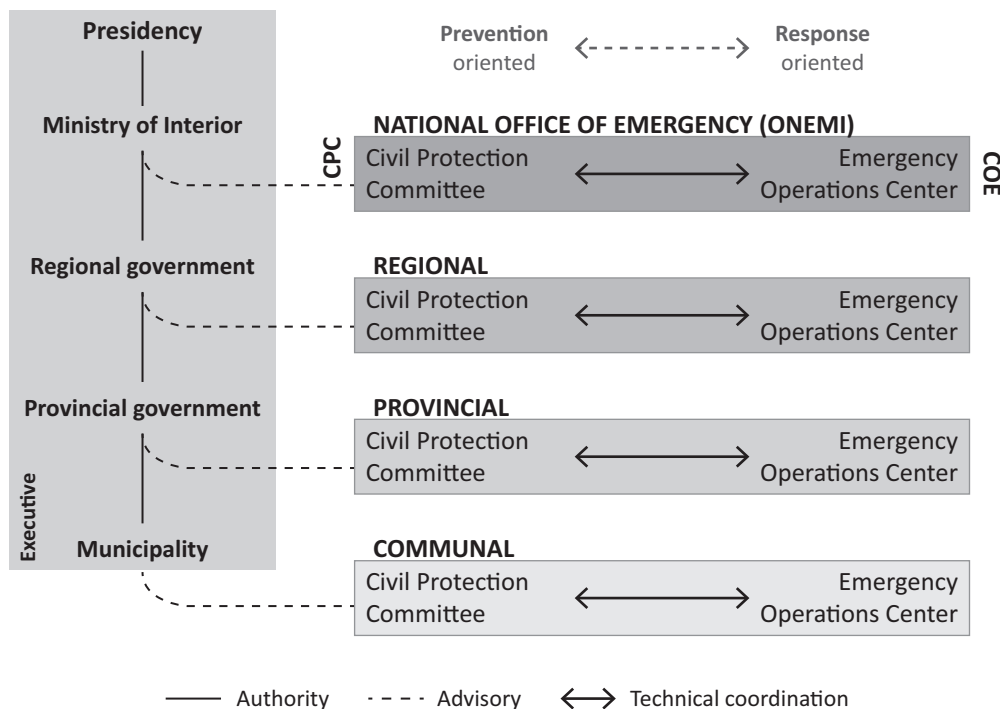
Presidency

Ministry of Interior

Regional government

Provincial government

Municipality

Executive

Prevention oriented

Response oriented

NATIONAL OFFICE OF EMERGENCY (ONEMI)

CPC

Civil Protection Committee

Emergency Operations Center

COE

REGIONAL

Civil Protection Committee

Emergency Operations Center

PROVINCIAL

Civil Protection Committee

Emergency Operations Center

COMMUNAL

Civil Protection Committee

Emergency Operations Center

Authority

Advisory

Technical coordination